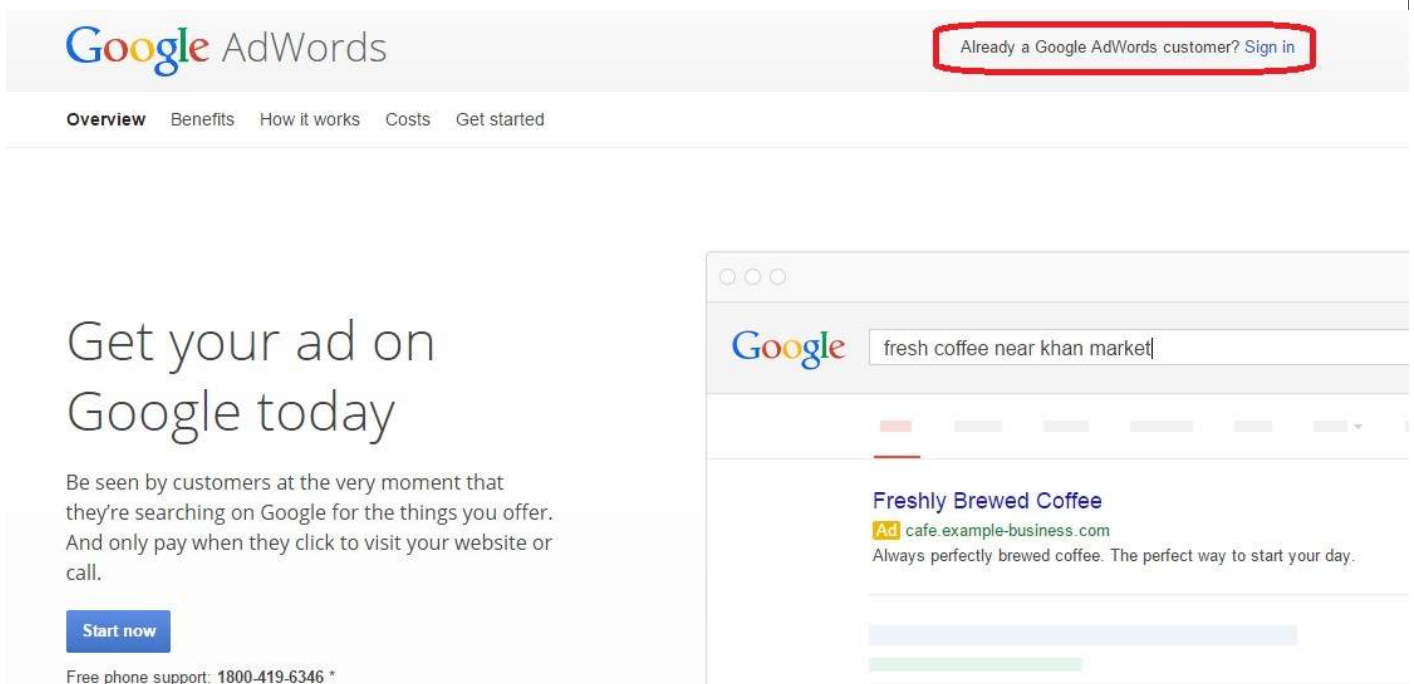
Google AdWords

Already a Google AdWords customer? Sign in

Overview Benefits How it works Costs Get started

Get your ad on Google today

Be seen by customers at the very moment that they're searching on Google for the things you offer. And only pay when they click to visit your website or call.

Start now

Free phone support: 1800-419-6346 *

Google

fresh coffee near khan market

Freshly Brewed Coffee

Ad cafe.example-business.com

Always perfectly brewed coffee. The perfect way to start your day.